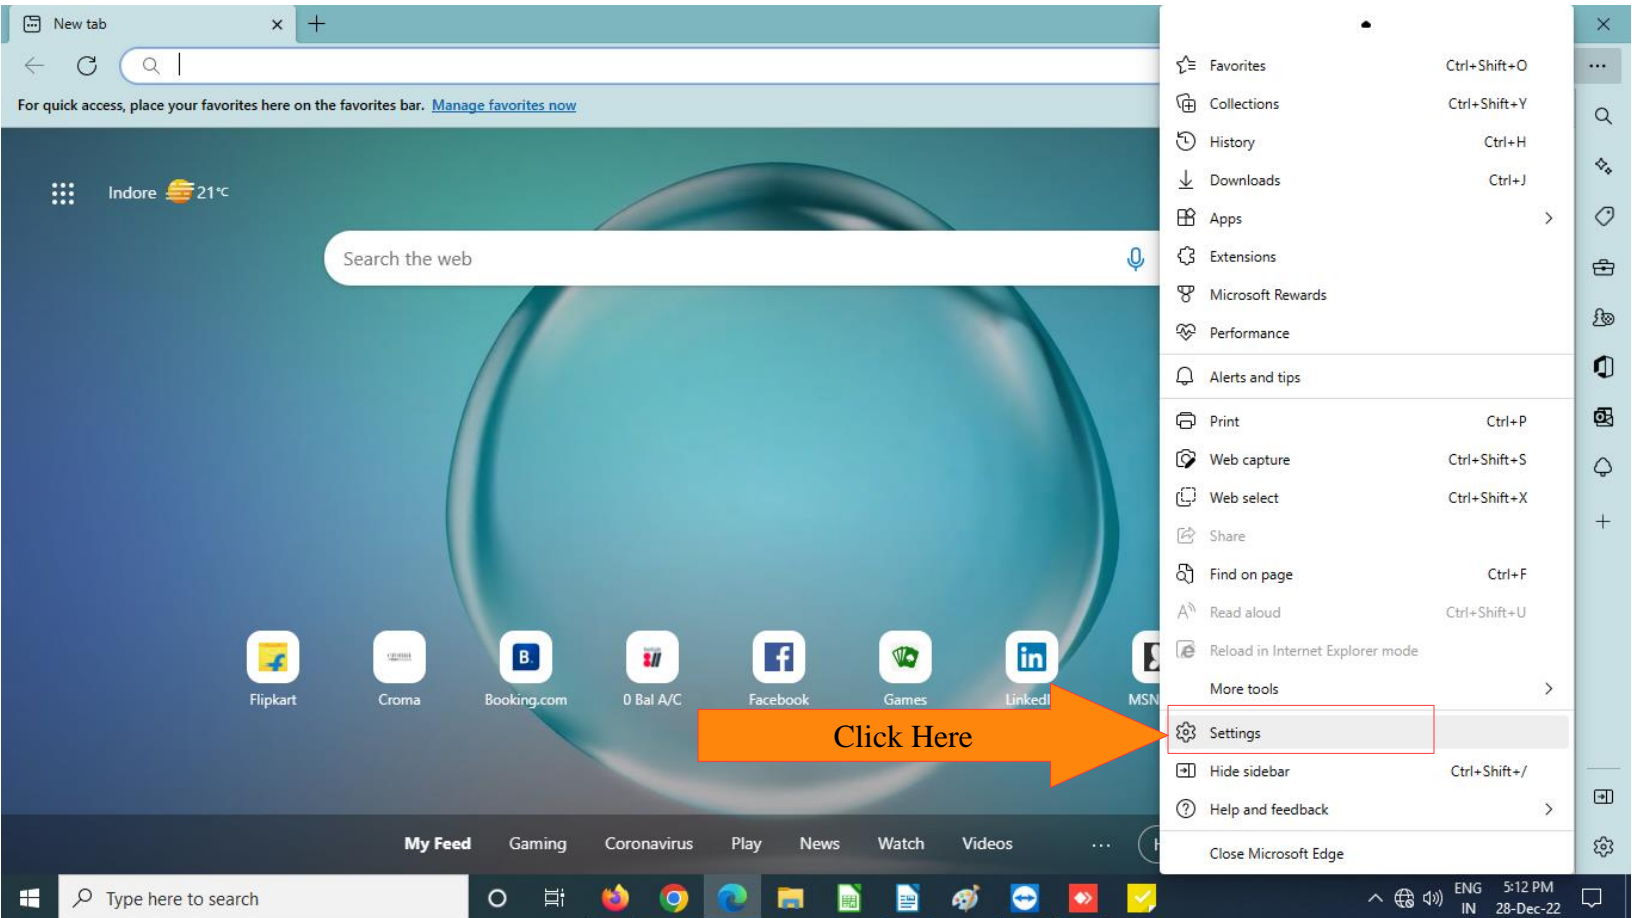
New tab

For quick access, place your favorites here on the favorites bar. Manage favorites now

Indore 21°C

Search the web

Flipkart
Croma
Booking.com
0 Bal A/C
Facebook
Games
LinkedI
MSN

Click Here

My Feed Gaming Coronavirus Play News Watch Videos ...

Favorites Ctrl+Shift+O
Collections Ctrl+Shift+Y
History Ctrl+H
Downloads Ctrl+J
Apps
Extensions
Microsoft Rewards
Performance
Alerts and tips
Print Ctrl+P
Web capture Ctrl+Shift+S
Web select Ctrl+Shift+X
Share
Find on page Ctrl+F
Read aloud Ctrl+Shift+U
Reload in Internet Explorer mode
More tools
Settings
Hide sidebar Ctrl+Shift+/
Help and feedback
Close Microsoft Edge

Type here to search

ENG IN 5:12 PM 28-Dec-22